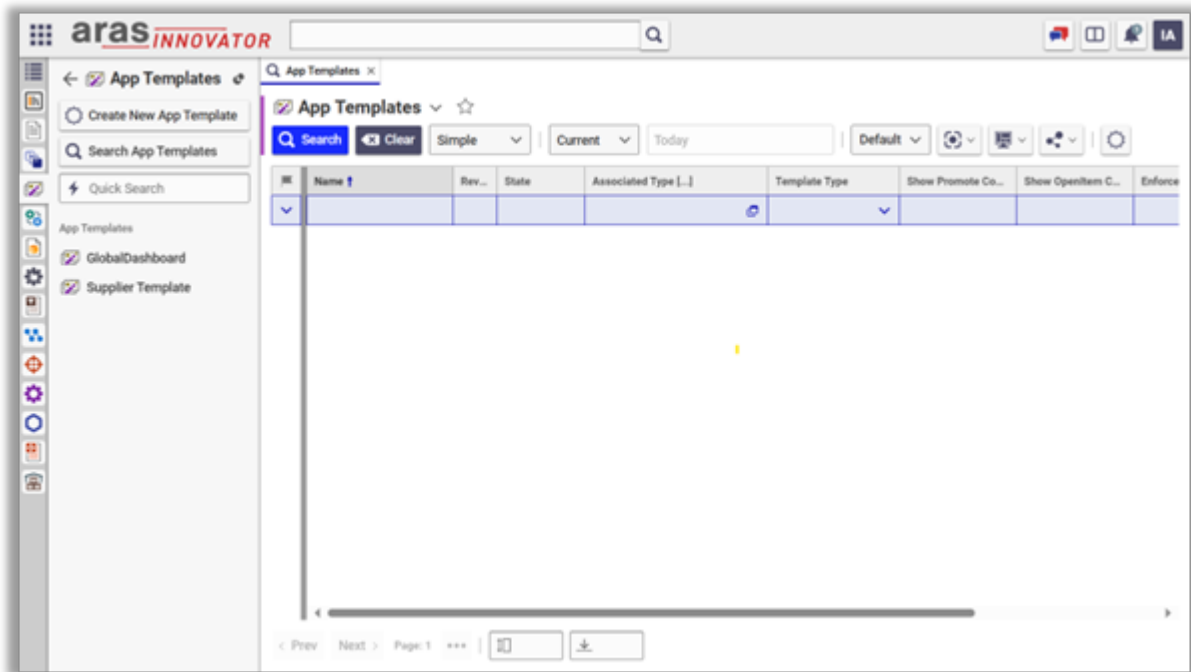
aras INNOVATOR

IA

App Templates

Create New App Template

Search App Templates

Quick Search

App Templates

GlobalDashboard

Supplier Template

App Templates ×

App Templates

Search Clear Simple Current Today Default

| Name | Rev... | State | Associated Type [...] | Template Type | Show Promote Co... | Show OpenItem C... | Enforce |
|---|---|---|---|---|---|---|---|
| | | | | | | | |

< Prev Next > Page: 1